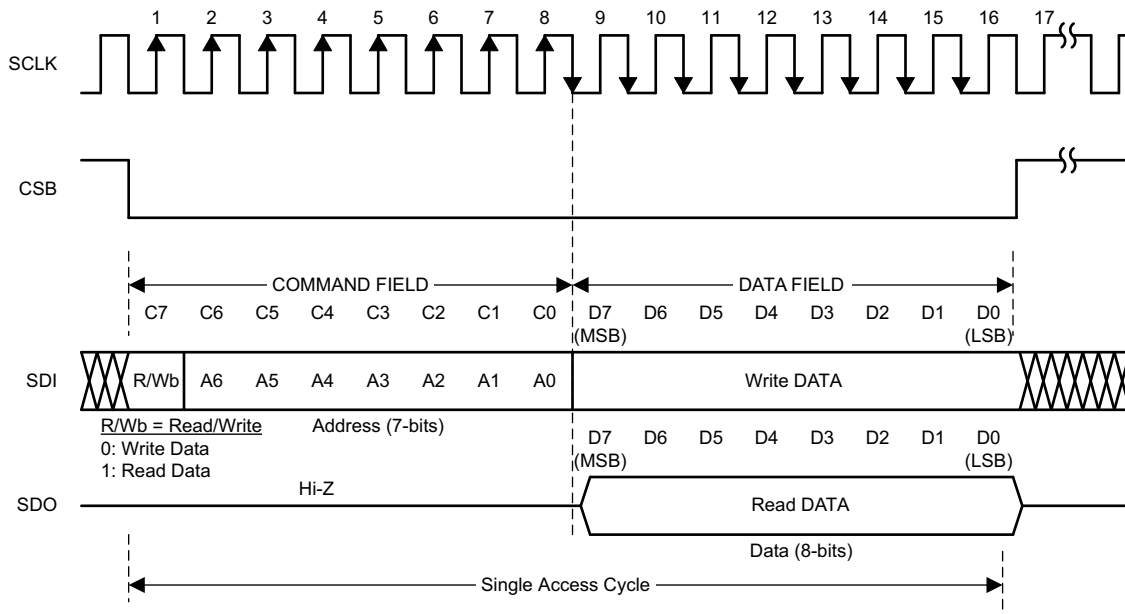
1 2 3 4 5 6 7 8 9 10 11 12 13 14 15 16 17

SCLK

CSB

COMMAND FIELD

DATA FIELD

C7 C6 C5 C4 C3 C2 C1 C0

D7 (MSB) D6 D5 D4 D3 D2 D1 D0 (LSB)

SDI

R/Wb A6 A5 A4 A3 A2 A1 A0

Write DATA

R/Wb = Read/Write
0: Write Data
1: Read Data

Address (7-bits)

D7 (MSB) D6 D5 D4 D3 D2 D1 D0 (LSB)

Hi-Z

SDO

Read DATA

Data (8-bits)

Single Access Cycle